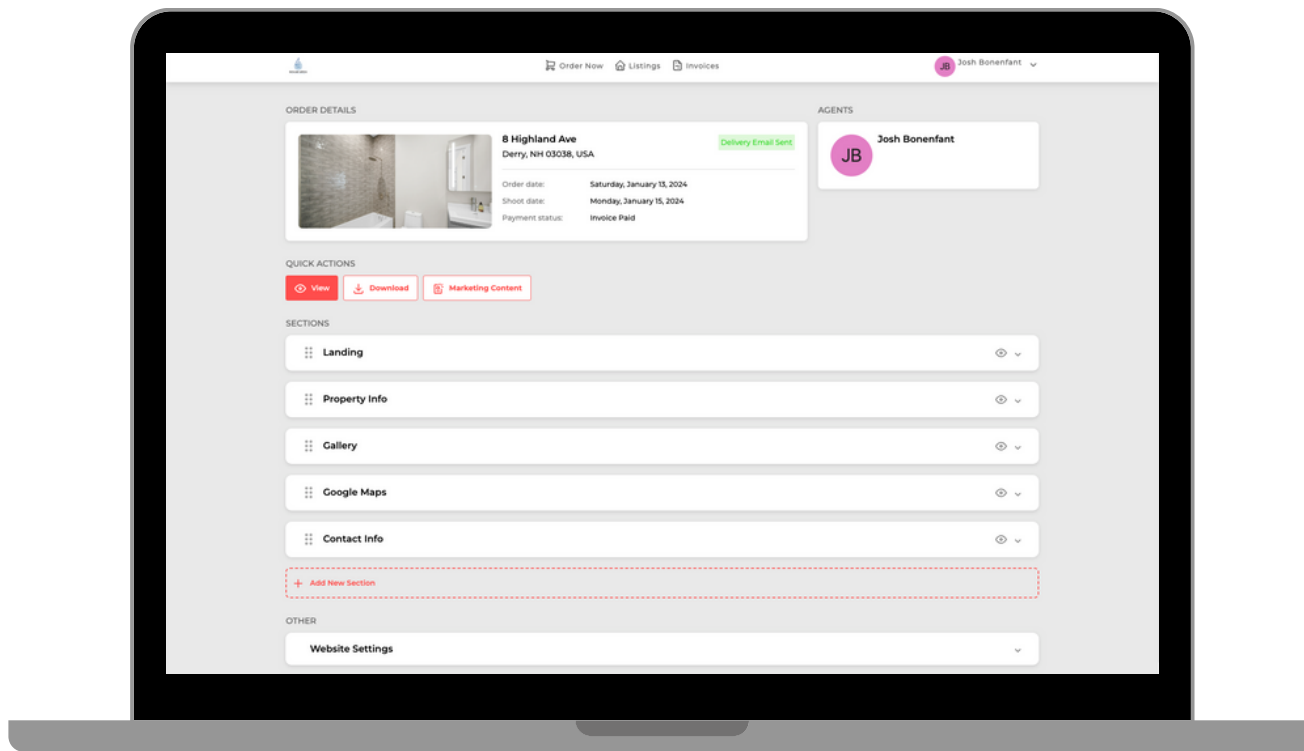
Order Now Listings Invoices

JB Josh Bonenfant

ORDER DETAILS

8 Highland Ave
Derry, NH 03038, USA

Delivery Email Sent

| Order date: | Saturday, January 13, 2024 |
|---|---|
| Shoot date: | Monday, January 15, 2024 |
| Payment status: | Invoice Paid |

AGENTS

JB Josh Bonenfant

QUICK ACTIONS

View Download Marketing Content

SECTIONS

Landing

Property Info

Gallery

Google Maps

Contact Info

+ Add New Section

OTHER

Website Settings